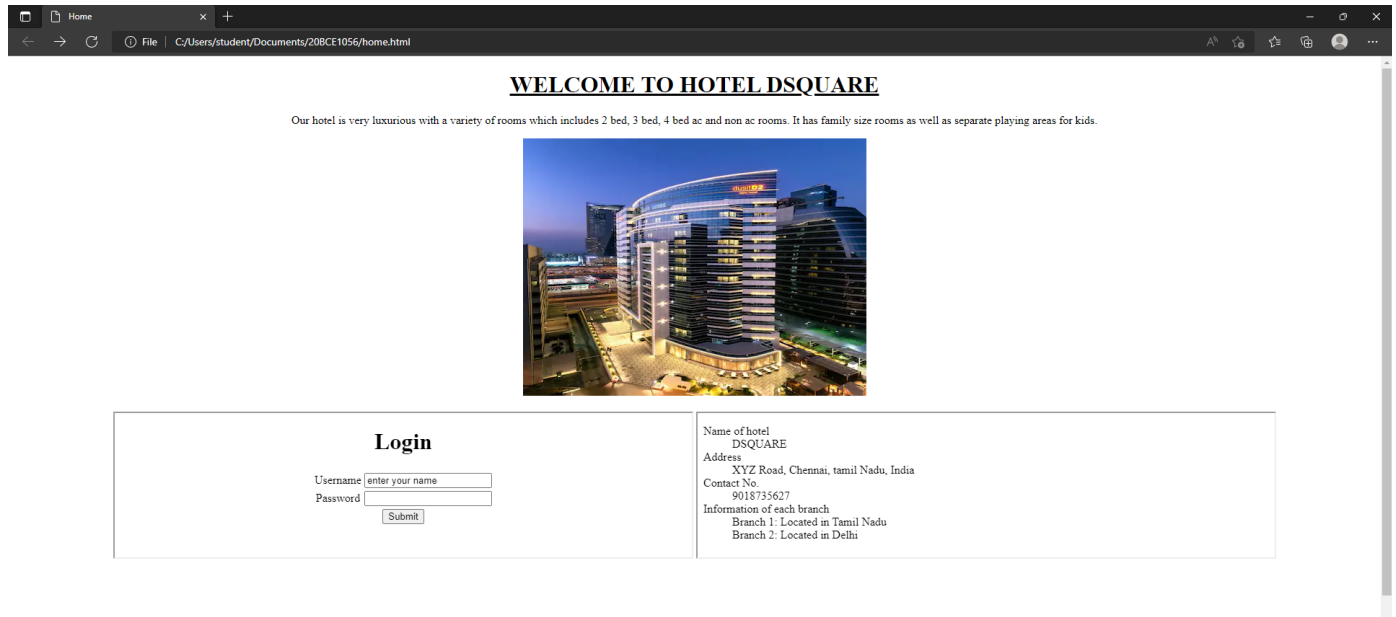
Home

File | C:/Users/student/Documents/20BCE1056/home.html

WELCOME TO HOTEL DSQUARE

Our hotel is very luxurious with a variety of rooms which includes 2 bed, 3 bed, 4 bed ac and non ac rooms. It has family size rooms as well as separate playing areas for kids.

dusitD2

Login

Username enter your name
Password
Submit

Name of hotel
DSQUARE
Address
XYZ Road, Chennai, tamil Nadu, India
Contact No.
9018735627
Information of each branch
Branch 1: Located in Tamil Nadu
Branch 2: Located in Delhi